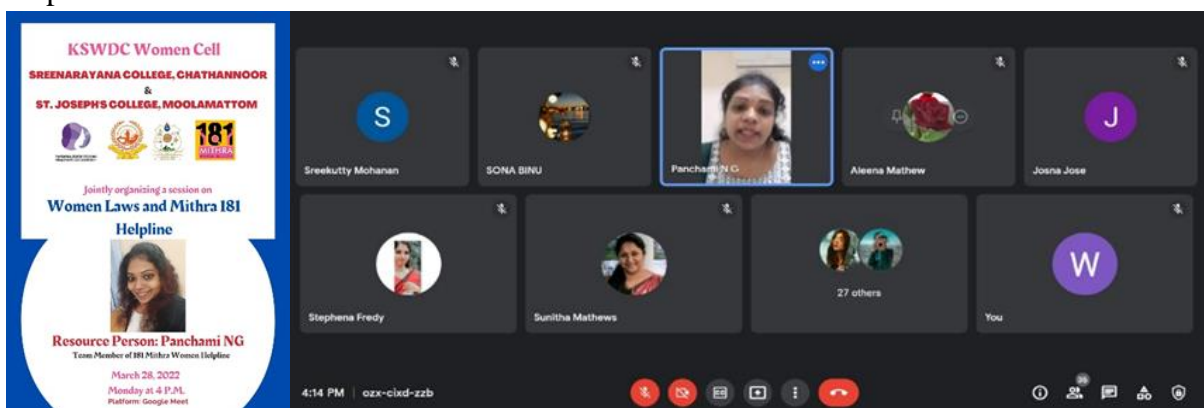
KSWDC Women Cell

SREENARAYANA COLLEGE, CHATHANNOOR
&
ST. JOSEPH'S COLLEGE, MOOLAMATTOM

181
MITHRA

Jointly organizing a session on
Women Laws and Mithra 181 Helpline

Resource Person: Panchami NG
Team Member of 181 Mithra Women Helpline

March 28, 2022
Monday at 4 P.M.
Platform: Google Meet

S
Sreekutty Mohanan

SONA BINU

Panchami N G

Aleena Mathew

J
Josna Jose

Stephena Fredy

Sunitha Mathews

27 others

W
You

4:14 PM | ozx-cixd-zzb

35